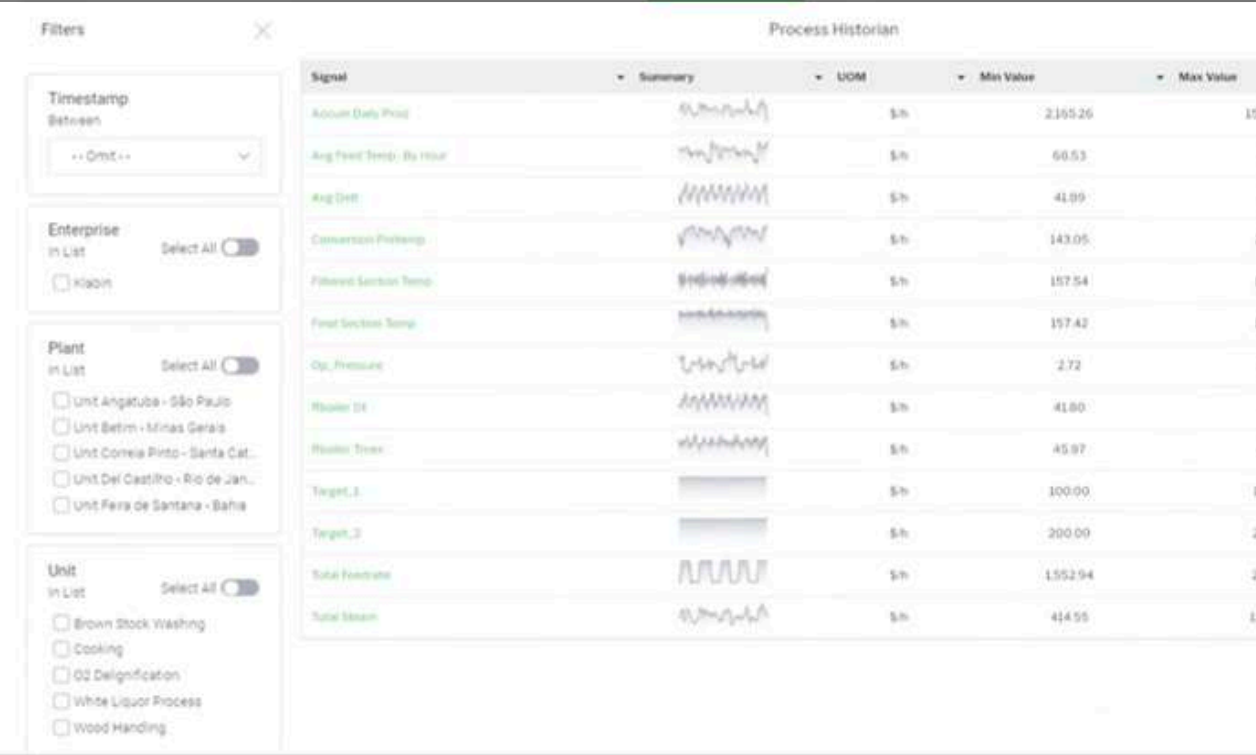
Filters

Timestamp
Between
-- Omit --

Enterprise
In List
Select All
Klabin

Plant
In List
Select All
Unit Angatuba - São Paulo
Unit Betim - Minas Gerais
Unit Correia Pinto - Santa Cat...
Unit Del Castilho - Rio de Jan...
Unit Feira de Santana - Bahia

Unit
In List
Select All
Brown Stock Washing
Cooking
O2 Delignification
White Liquor Process
Wood Handling

Process Historian

| Signal | Summary | UOM | Min Value | Max Value |
|---|---|---|---|---|
| Accum Daily Prod | | $/h | 2,165.26 | 1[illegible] |
| Avg Feed Temp- By Hour | | $/h | 68.53 | |
| Avg Dett | | $/h | 41.09 | |
| Conversion Preheat | | $/h | 143.05 | |
| Filtered Section Temp | | $/h | 157.54 | |
| Final Section Temp | | $/h | 157.42 | |
| Op_Pressure | | $/h | 2.72 | |
| Reader 01 | | $/h | 41.80 | |
| Reader Three | | $/h | 45.97 | |
| Target_1 | | $/h | 100.00 | |
| Target_2 | | $/h | 200.00 | |
| Total Feedrate | | $/h | 1,552.94 | |
| Total Steam | | $/h | 414.55 | |